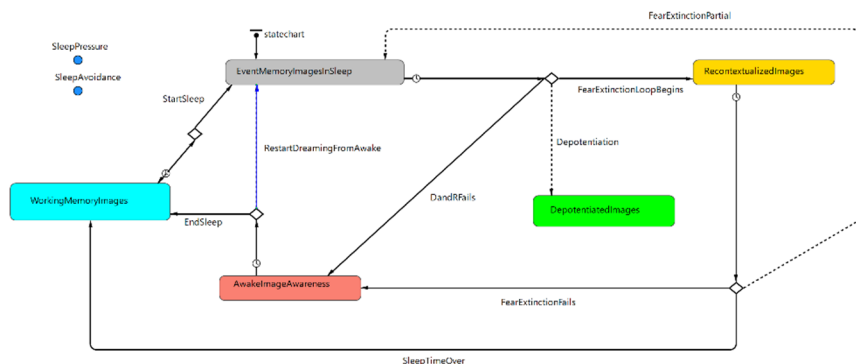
FearExtinctionPartial

statechart

SleepPressure

SleepAvoidance

EventMemoryImagesInSleep

RecontextualizedImages

FearExtinctionLoopBegins

StartSleep

Depotentiation

RestartDreamingFromAwake

DandRFails

DepotentiatedImages

WorkingMemoryImages

EndSleep

AwakeImageAwareness

FearExtinctionFails

SleepTimeOver